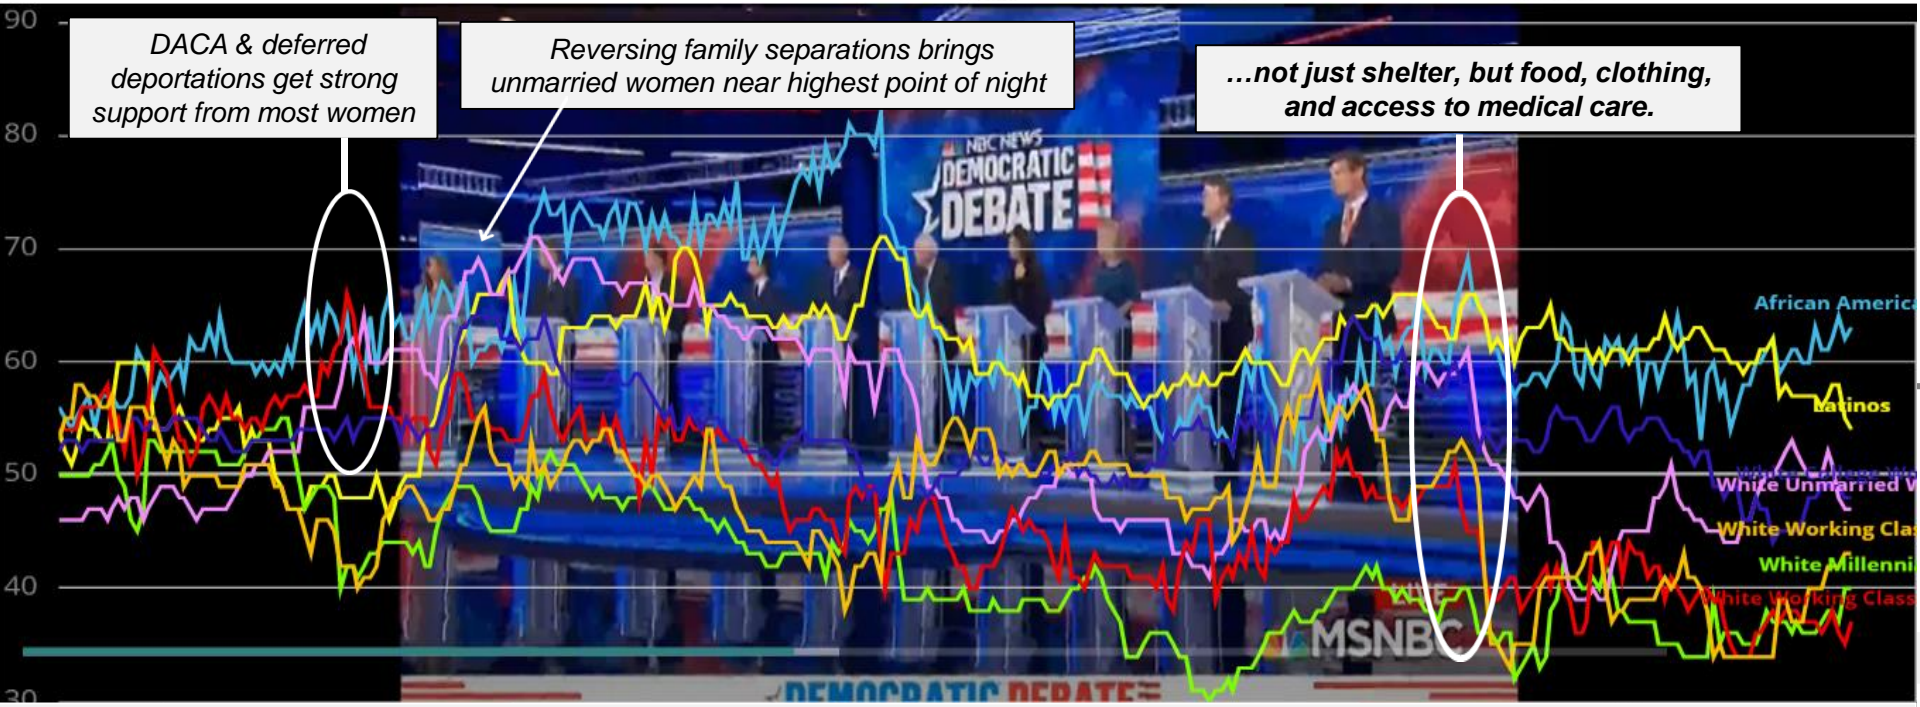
90
80
70
60
50
40
30

DACA & deferred deportations get strong support from most women

Reversing family separations brings unmarried women near highest point of night

…not just shelter, but food, clothing, and access to medical care.

NBC NEWS
DEMOCRATIC DEBATE

African Americ
Latinos
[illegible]
White Unmarried W
White Working Cla
White Millenni
White Working Class

LIVE
MSNBC

DEMOCRATIC DEBATE